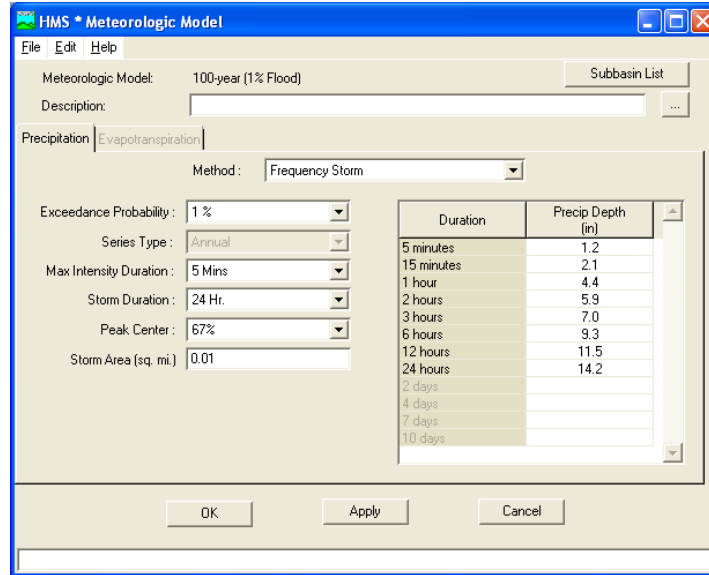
HMS * Meteorologic Model

File Edit Help

Meteorologic Model: 100-year (1% Flood)

Subbasin List

Description:

...

Precipitation Evapotranspiration

Method : Frequency Storm

Exceedance Probability : 1 %

Series Type : Annual

Max Intensity Duration : 5 Mins

Storm Duration : 24 Hr.

Peak Center : 67%

Storm Area (sq. mi.) 0.01

| Duration | Precip Depth (in) |
|---|---|
| 5 minutes | 1.2 |
| 15 minutes | 2.1 |
| 1 hour | 4.4 |
| 2 hours | 5.9 |
| 3 hours | 7.0 |
| 6 hours | 9.3 |
| 12 hours | 11.5 |
| 24 hours | 14.2 |
| 2 days | |
| 4 days | |
| 7 days | |
| 10 days | |

OK Apply Cancel